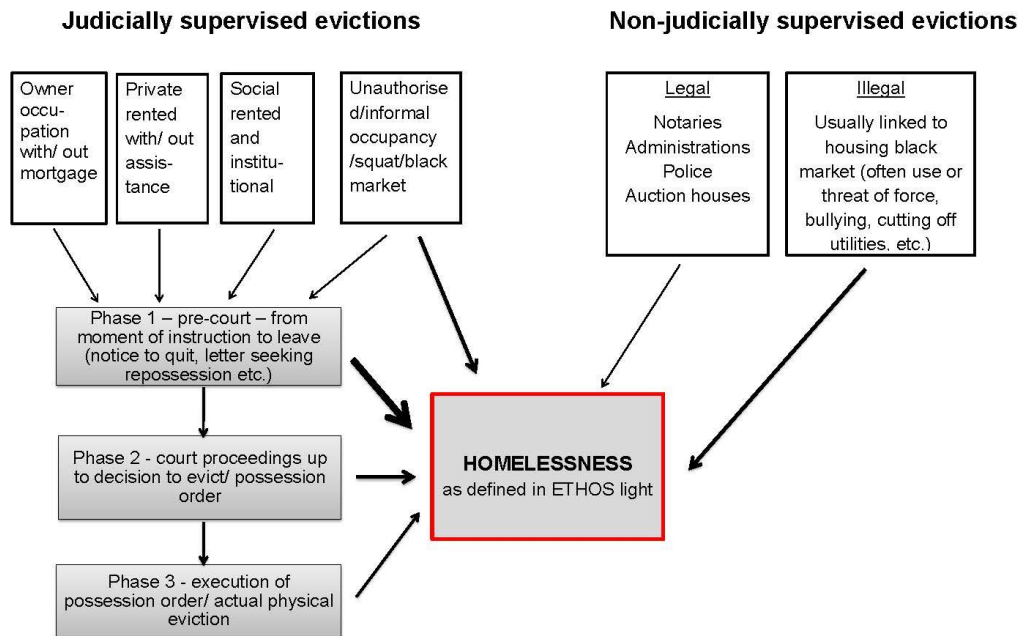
Judicially supervised evictions

Non-judicially supervised evictions

Owner occupation with/ out mortgage

Private rented with/ out assistance

Social rented and institutional

Unauthorised/informal occupancy /squat/black market

Legal

Notaries
Administrations
Police
Auction houses

Illegal

Usually linked to housing black market (often use or threat of force, bullying, cutting off utilities, etc.)

Phase 1 – pre-court – from moment of instruction to leave (notice to quit, letter seeking repossession etc.)

Phase 2 - court proceedings up to decision to evict/ possession order

Phase 3 - execution of possession order/ actual physical eviction

HOMELESSNESS
as defined in ETHOS light